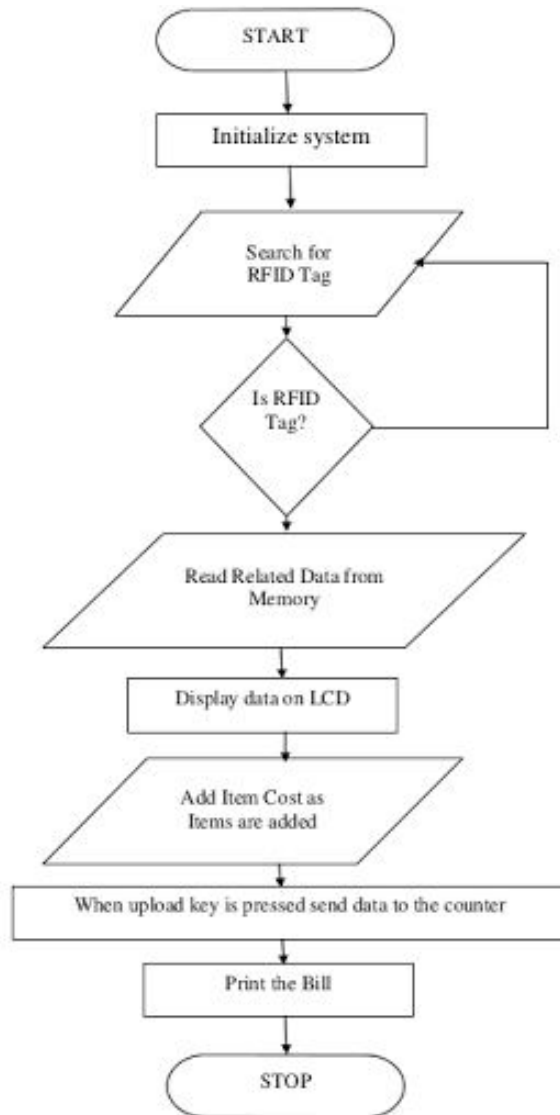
START

Initialize system

Search for RFID Tag

Is RFID Tag?

Read Related Data from Memory

Display data on LCD

Add Item Cost as Items are added

When upload key is pressed send data to the counter

Print the Bill

STOP